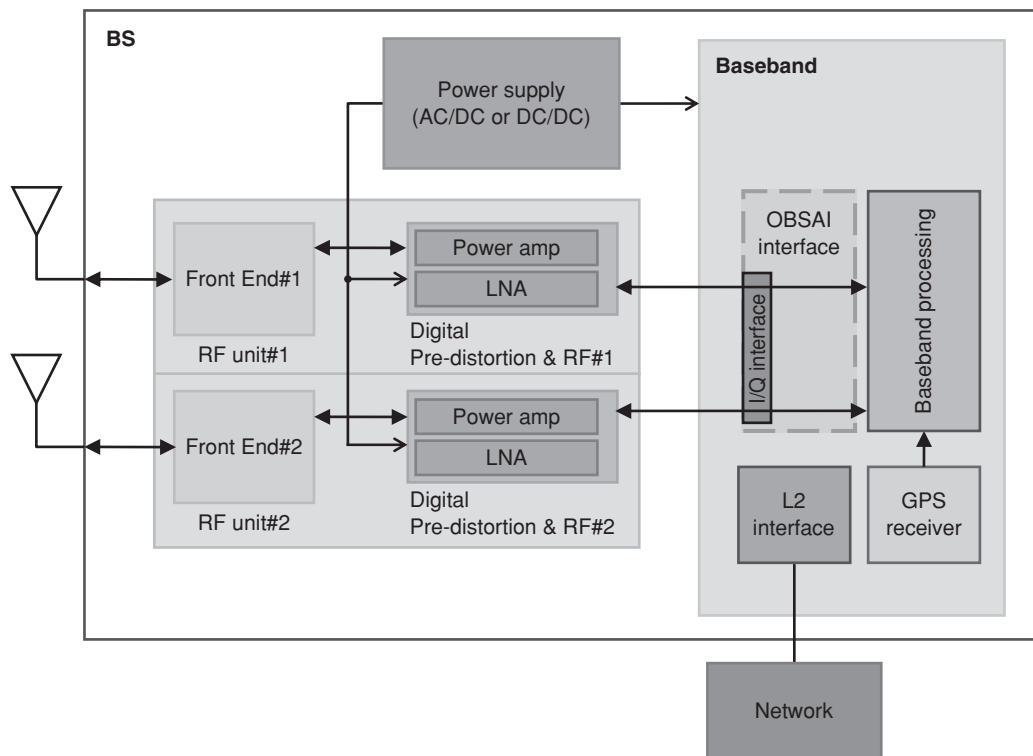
BS

Power supply (AC/DC or DC/DC)

Baseband

Front End#1

RF unit#1

Power amp

LNA

Digital Pre-distortion & RF#1

OBSAI interface

I/Q interface

Baseband processing

Front End#2

RF unit#2

Power amp

LNA

Digital Pre-distortion & RF#2

L2 interface

GPS receiver

Network